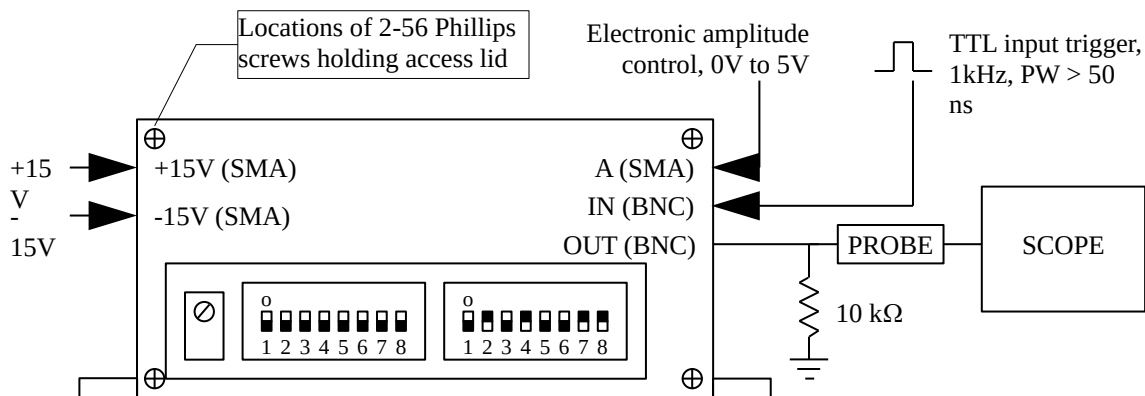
Locations of 2-56 Phillips screws holding access lid

Electronic amplitude control, 0V to 5V

TTL input trigger, 1kHz, PW > 50 ns

+15 V

-15V

+15V (SMA)

-15V (SMA)

A (SMA)

IN (BNC)

OUT (BNC)

PROBE

SCOPE

10 kΩ

o
1 2 3 4 5 6 7 8

o
1 2 3 4 5 6 7 8